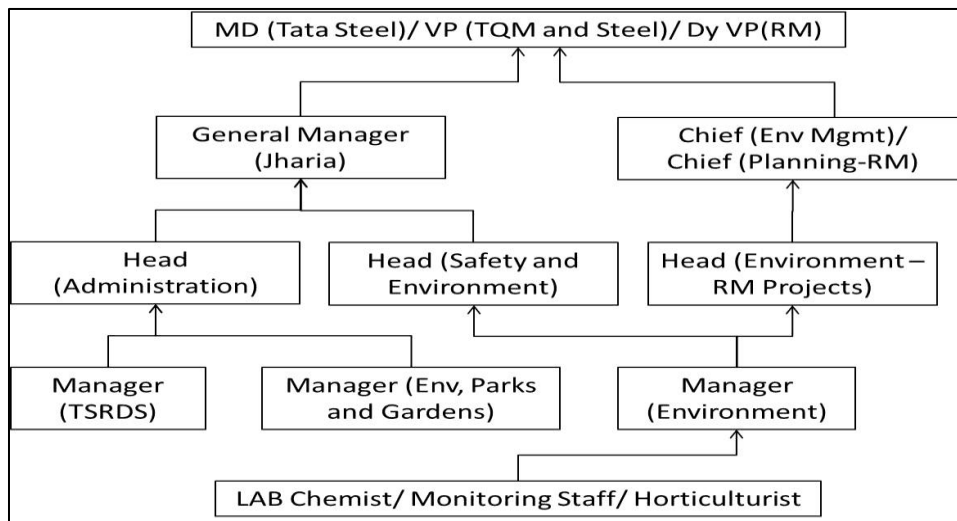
MD (Tata Steel)/ VP (TQM and Steel)/ Dy VP(RM)

General Manager (Jharia)

Chief (Env Mgmt)/ Chief (Planning-RM)

Head (Administration)

Head (Safety and Environment)

Head (Environment – RM Projects)

Manager (TSRDS)

Manager (Env, Parks and Gardens)

Manager (Environment)

LAB Chemist/ Monitoring Staff/ Horticulturist